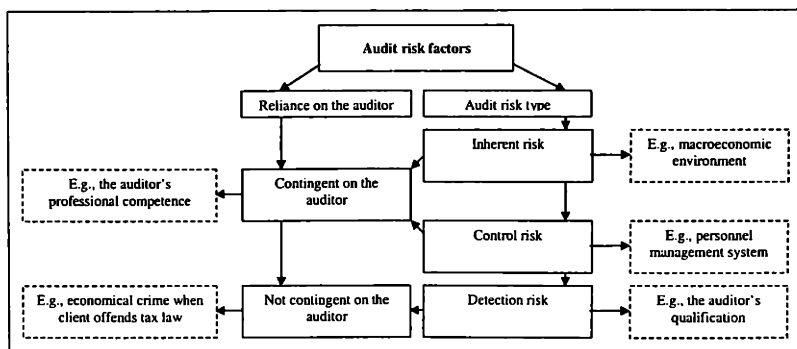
Audit risk factors

Reliance on the auditor

Audit risk type

Inherent risk

E.g., macroeconomic environment

E.g., the auditor's professional competence

Contingent on the auditor

Control risk

E.g., personnel management system

E.g., economical crime when client offends tax law

Not contingent on the auditor

Detection risk

E.g., the auditor's qualification